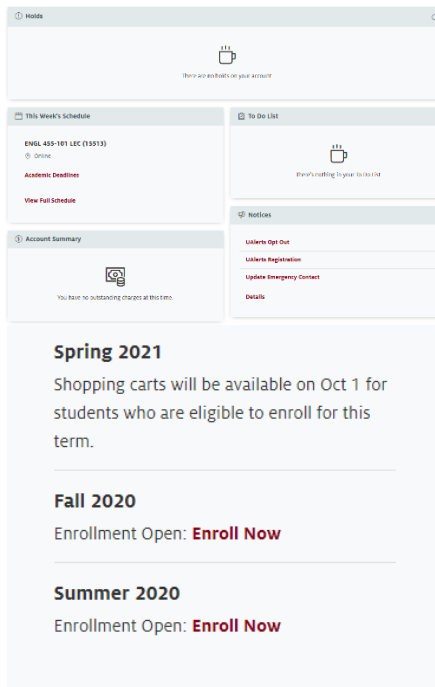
Holds

There are no holds on your Account

This Week's Schedule

ENGL 455-101 LEC (13513)

Online

Academic Deadlines

View Full Schedule

To Do List

There's nothing in your To Do List

Notices

UAlerts Opt Out

UAlerts Registration

Update Emergency Contact

Details

Account Summary

You have no outstanding charges at this time.

Spring 2021

Shopping carts will be available on Oct 1 for students who are eligible to enroll for this term.

Fall 2020

Enrollment Open: Enroll Now

Summer 2020

Enrollment Open: Enroll Now